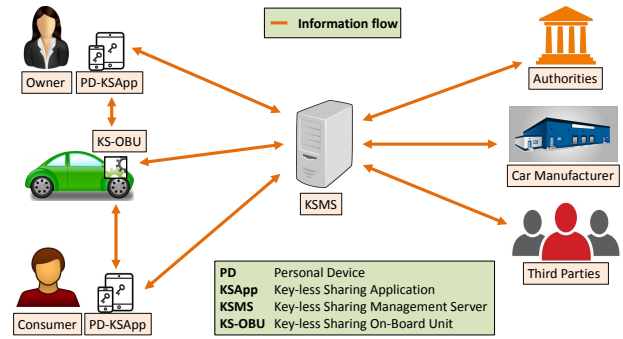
Information flow

Owner

PD-KSApp

KS-OBU

KSMS

Authorities

Car Manufacturer

Third Parties

Consumer

PD-KSApp

| | |
|---|---|
| **PD** | Personal Device |
| **KSApp** | Key-less Sharing Application |
| **KSMS** | Key-less Sharing Management Server |
| **KS-OBU** | Key-less Sharing On-Board Unit |